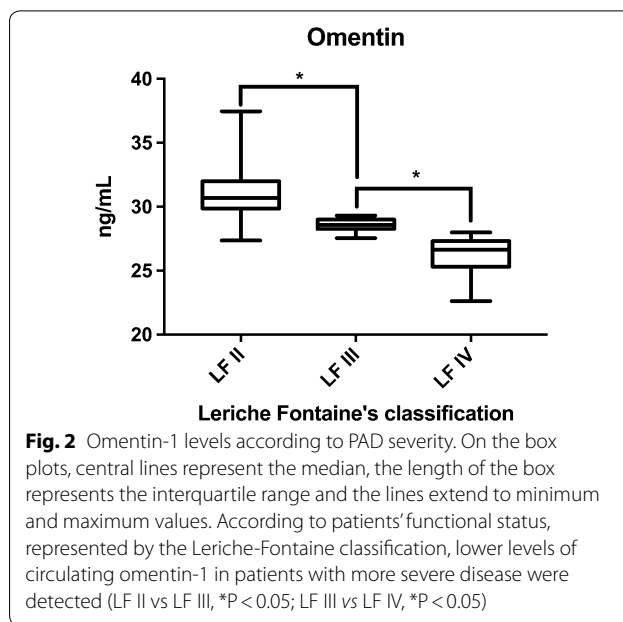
Omentin

40
35
30
25
20

ng/mL

*
*

LF II
LF III
LF IV

Leriche Fontaine's classification

**Fig. 2** Omentin-1 levels according to PAD severity. On the box plots, central lines represent the median, the length of the box represents the interquartile range and the lines extend to minimum and maximum values. According to patients' functional status, represented by the Leriche-Fontaine classification, lower levels of circulating omentin-1 in patients with more severe disease were detected (LF II vs LF III, *P < 0.05; LF III *vs* LF IV, *P < 0.05)